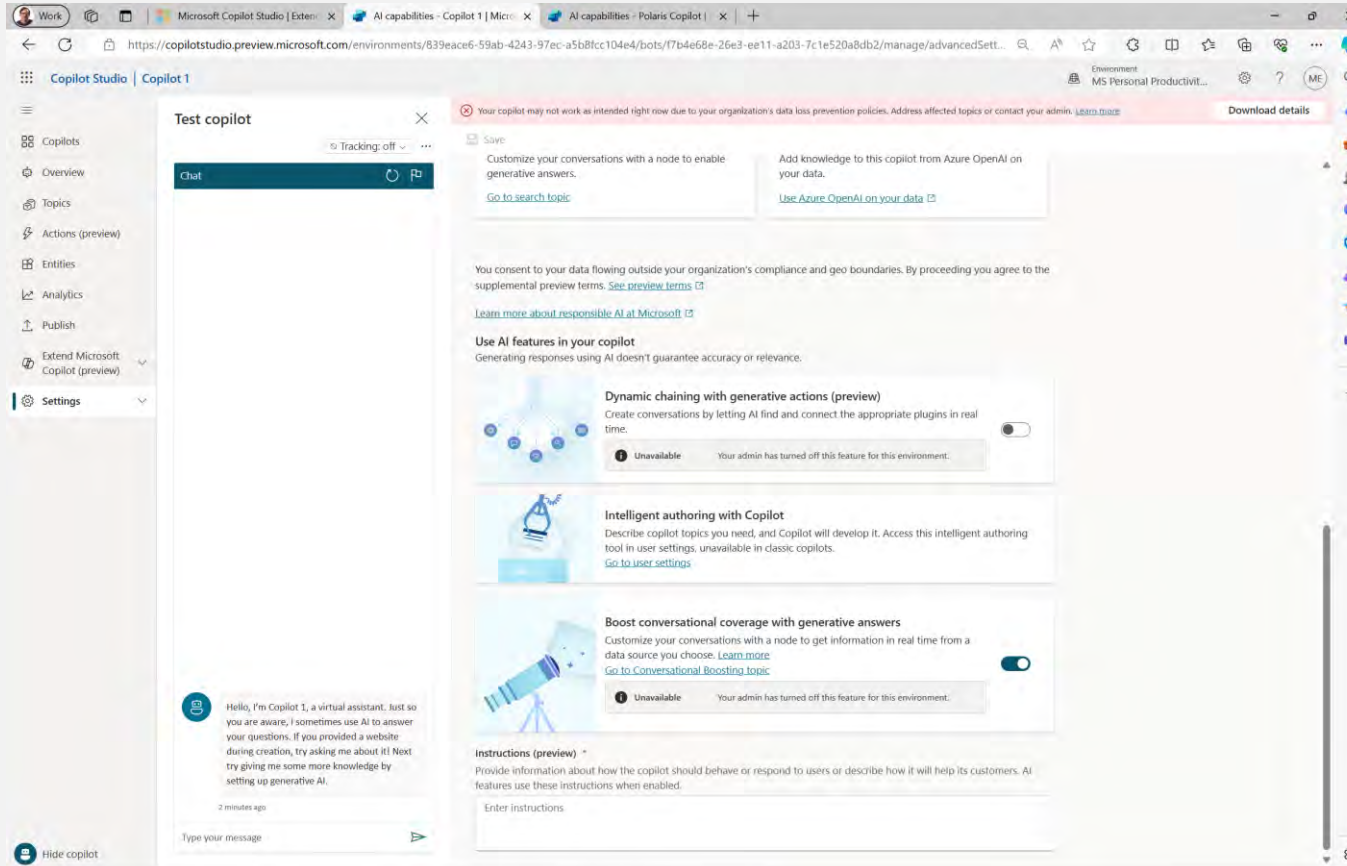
Work | Microsoft Copilot Studio | Extend | AI capabilities - Copilot 1 | Micro | AI capabilities - Polaris Copilot |

https://copilotstudio.preview.microsoft.com/environments/839eace6-59ab-4243-97ec-a5b8fcc104e4/bots/f7b4e68e-26e3-ee11-a203-7c1e520a8db2/manage/advancedSett...

Copilot Studio | Copilot 1

Environment
MS Personal Productivit...

ME

Copilots
Overview
Topics
Actions (preview)
Entities
Analytics
Publish
Extend Microsoft Copilot (preview)
Settings

Hide copilot

Test copilot

Tracking: off

Chat

Hello, I'm Copilot 1, a virtual assistant. Just so you are aware, I sometimes use AI to answer your questions. If you provided a website during creation, try asking me about it! Next try giving me some more knowledge by setting up generative AI.

2 minutes ago

Type your message

Your copilot may not work as intended right now due to your organization's data loss prevention policies. Address affected topics or contact your admin. Learn more

Download details

Save

Customize your conversations with a node to enable generative answers.

Go to search topic

Add knowledge to this copilot from Azure OpenAI on your data.

Use Azure OpenAI on your data

You consent to your data flowing outside your organization's compliance and geo boundaries. By proceeding you agree to the supplemental preview terms. See preview terms

Learn more about responsible AI at Microsoft

Use AI features in your copilot
Generating responses using AI doesn't guarantee accuracy or relevance.

Dynamic chaining with generative actions (preview)
Create conversations by letting AI find and connect the appropriate plugins in real time.

Unavailable    Your admin has turned off this feature for this environment.

Intelligent authoring with Copilot
Describe copilot topics you need, and Copilot will develop it. Access this intelligent authoring tool in user settings. unavailable in classic copilots.
Go to user settings

Boost conversational coverage with generative answers
Customize your conversations with a node to get information in real time from a data source you choose. Learn more
Go to Conversational Boosting topic

Unavailable    Your admin has turned off this feature for this environment.

Instructions (preview) *
Provide information about how the copilot should behave or respond to users or describe how it will help its customers. AI features use these instructions when enabled.

Enter instructions